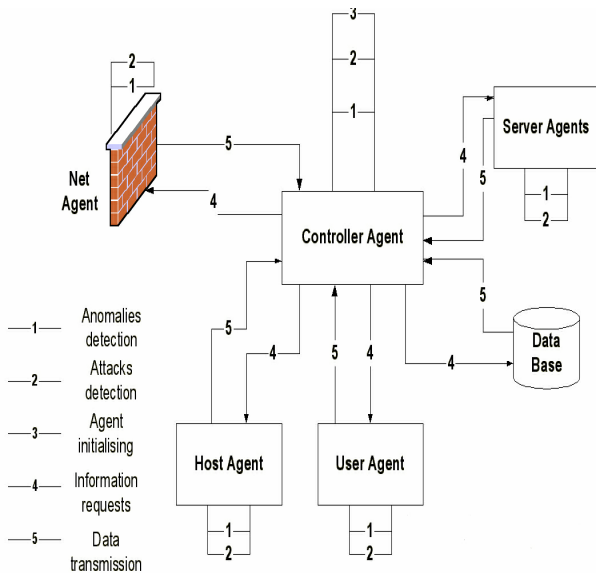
2
1
Net Agent
5
4
3
2
1
Server Agents
4
5
1
2
Controller Agent
5
Data Base
4
5
5
4
4
—1— Anomalies detection
—2— Attacks detection
—3— Agent initialising
—4— Information requests
—5— Data transmission
Host Agent
1
2
User Agent
1
2